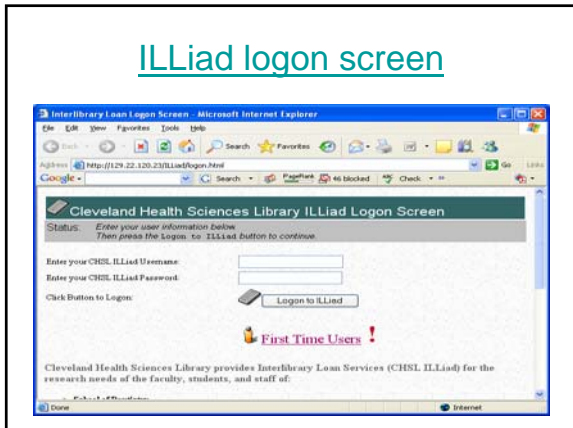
ILLiad logon screen

Interlibrary Loan Logon Screen - Microsoft Internet Explorer

File Edit View Favorites Tools Help

Back Search Favorites

Address http://129.22.120.23/ILLiad/logon.html Go Links

Google Search PageRank 46 blocked Check

Cleveland Health Sciences Library ILLiad Logon Screen

Status: Enter your user information below. Then press the Logon to ILLiad button to continue.

Enter your CHSL ILLiad Username:

Enter your CHSL ILLiad Password:

Click Button to Logon:

Logon to ILLiad

First Time Users !

Cleveland Health Sciences Library provides Interlibrary Loan Services (CHSL ILLiad) for the research needs of the faculty, students, and staff of:

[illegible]

Done

Internet